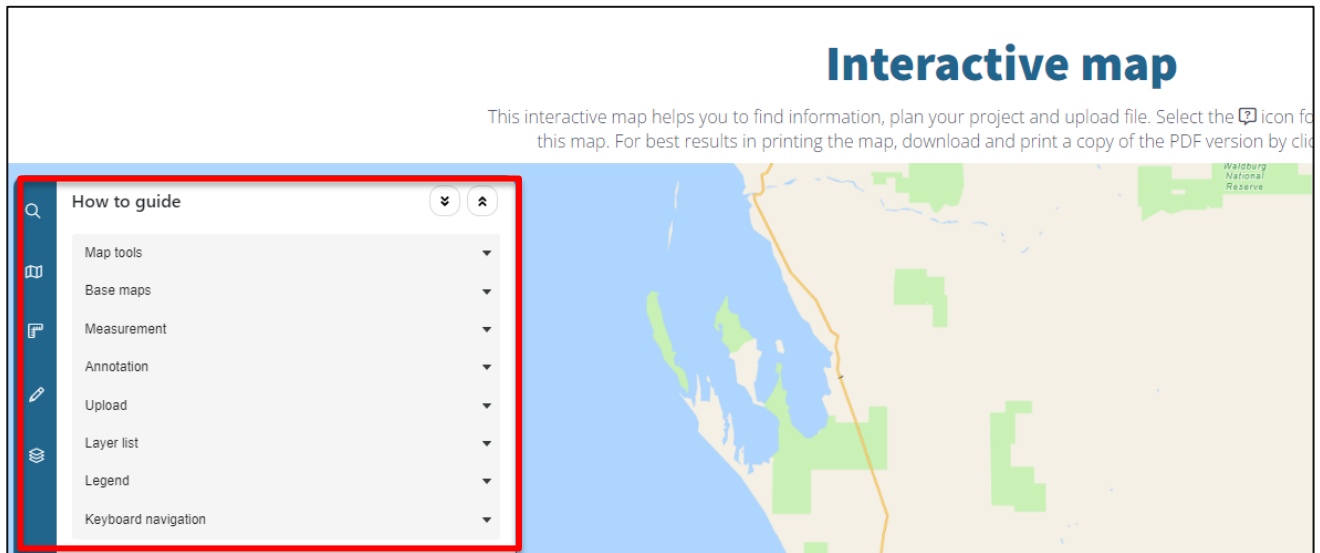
Interactive map

This interactive map helps you to find information, plan your project and upload file. Select the [?] icon fo this map. For best results in printing the map, download and print a copy of the PDF version by cli

Waldburg National Reserve

How to guide

Map tools

Base maps

Measurement

Annotation

Upload

Layer list

Legend

Keyboard navigation